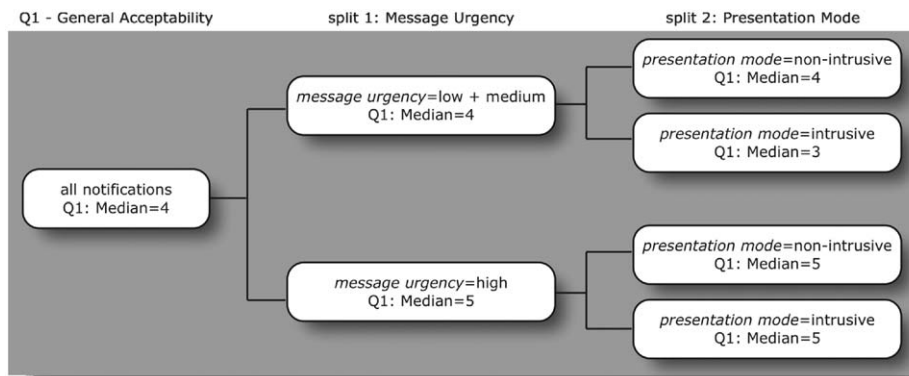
Q1 - General Acceptability

split 1: Message Urgency

split 2: Presentation Mode

all notifications
Q1: Median=4

message urgency=low + medium
Q1: Median=4

presentation mode=non-intrusive
Q1: Median=4

presentation mode=intrusive
Q1: Median=3

message urgency=high
Q1: Median=5

presentation mode=non-intrusive
Q1: Median=5

presentation mode=intrusive
Q1: Median=5